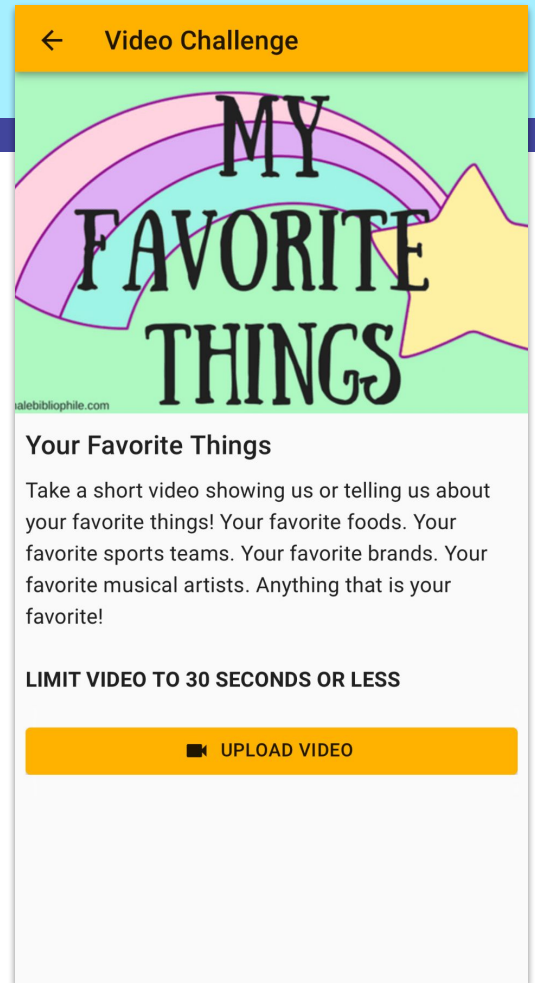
Video Challenge

MY FAVORITE THINGS

alebibliophile.com

Your Favorite Things

Take a short video showing us or telling us about your favorite things! Your favorite foods. Your favorite sports teams. Your favorite brands. Your favorite musical artists. Anything that is your favorite!

LIMIT VIDEO TO 30 SECONDS OR LESS

UPLOAD VIDEO